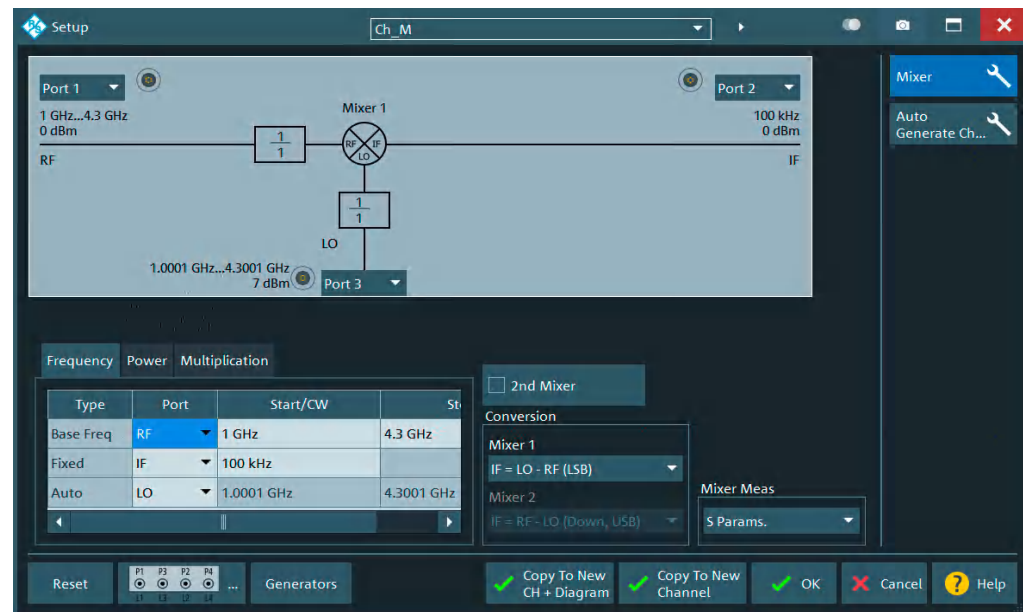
Setup

Ch_M

Mixer

Auto Generate Ch...

Port 1

1 GHz...4.3 GHz
0 dBm

RF

Mixer 1

$\frac{1}{1}$

RF IF LO

Port 2

100 kHz
0 dBm

IF

$\frac{1}{1}$

LO

1.0001 GHz...4.3001 GHz
7 dBm

Port 3

Frequency Power Multiplication

| Type | Port | Start/CW | St |
|---|---|---|---|
| Base Freq | RF | 1 GHz | 4.3 GHz |
| Fixed | IF | 100 kHz | |
| Auto | LO | 1.0001 GHz | 4.3001 GHz |

2nd Mixer

Conversion

Mixer 1

IF = LO - RF (LSB)

Mixer 2

IF = RF - LO (Down, USB)

Mixer Meas

S Params.

Reset

P1 P3 P2 P4
L1 L3 L2 L4

...

Generators

Copy To New CH + Diagram

Copy To New Channel

OK

Cancel

Help